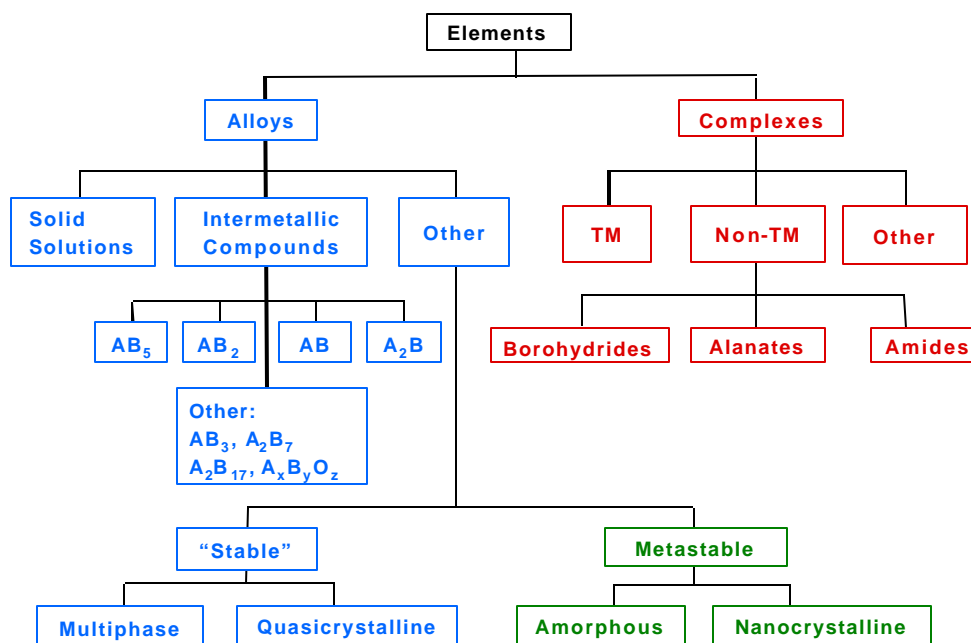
Elements

Alloys

Complexes

Solid Solutions

Intermetallic Compounds

Other

TM

Non-TM

Other

$AB_5$

$AB_2$

AB

$A_2B$

Borohydrides

Alanates

Amides

Other:
$AB_3$, $A_2B_7$
$A_2B_{17}$, $A_xB_yO_z$

“Stable”

Metastable

Multiphase

Quasicrystalline

Amorphous

Nanocrystalline